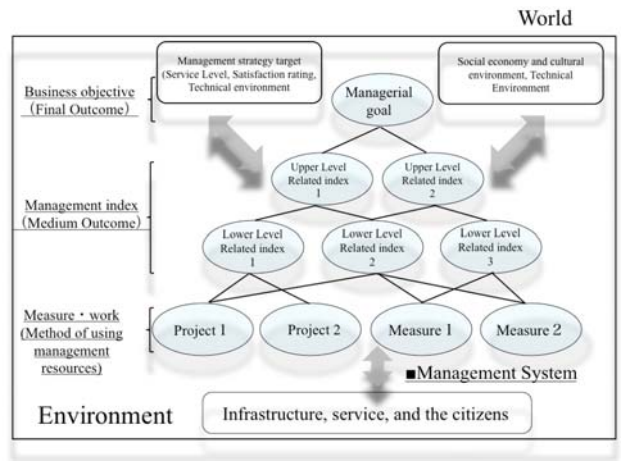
World

Business objective (Final Outcome)

Management strategy target (Service Level, Satisfaction rating, Technical environment

Managerial goal

Social economy and cultural environment, Technical Environment

Management index (Medium Outcome)

Upper Level Related index 1

Upper Level Related index 2

Lower Level Related index 1

Lower Level Related index 2

Lower Level Related index 3

Measure・work (Method of using management resources)

Project 1

Project 2

Measure 1

Measure 2

■Management System

Environment

Infrastructure, service, and the citizens